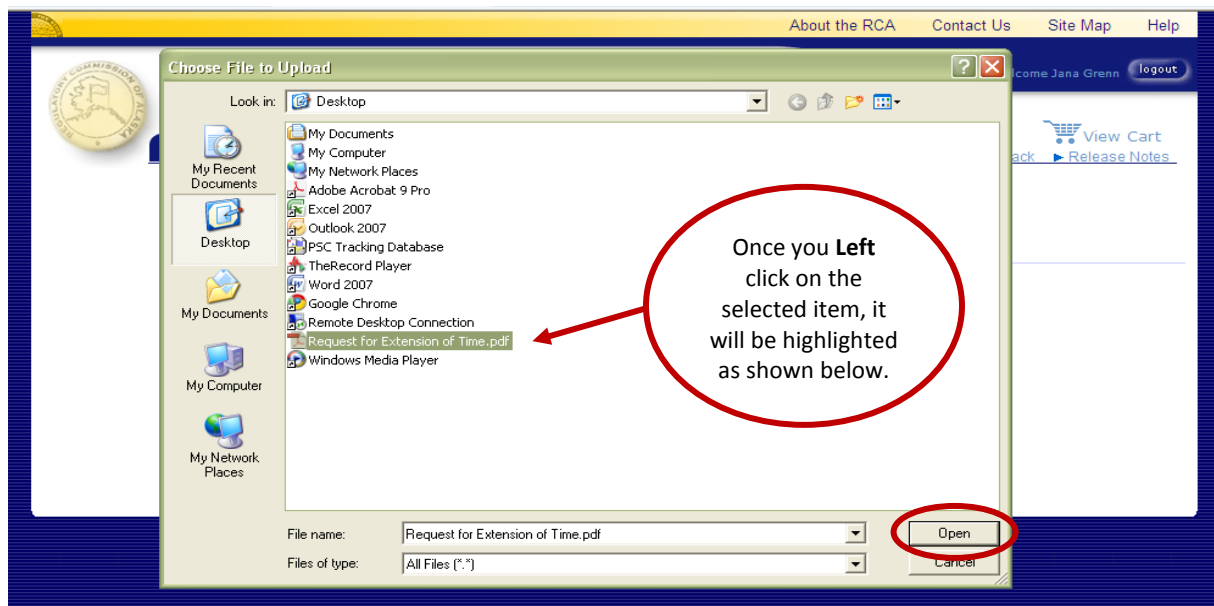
About the RCA Contact Us Site Map Help

REGULATORY COMMISSION OF ALASKA

Choose File to Upload

lcome Jana Grenn logout

View Cart

ack ► Release Notes

Look in: Desktop

My Recent Documents

Desktop

My Documents

My Computer

My Network Places

My Documents
My Computer
My Network Places
Adobe Acrobat 9 Pro
Excel 2007
Outlook 2007
PSC Tracking Database
TheRecord Player
Word 2007
Google Chrome
Remote Desktop Connection
Request for Extension of Time.pdf
Windows Media Player

Once you **Left** click on the selected item, it will be highlighted as shown below.

File name: Request for Extension of Time.pdf

Files of type: All Files (*.*)

Open

Cancel